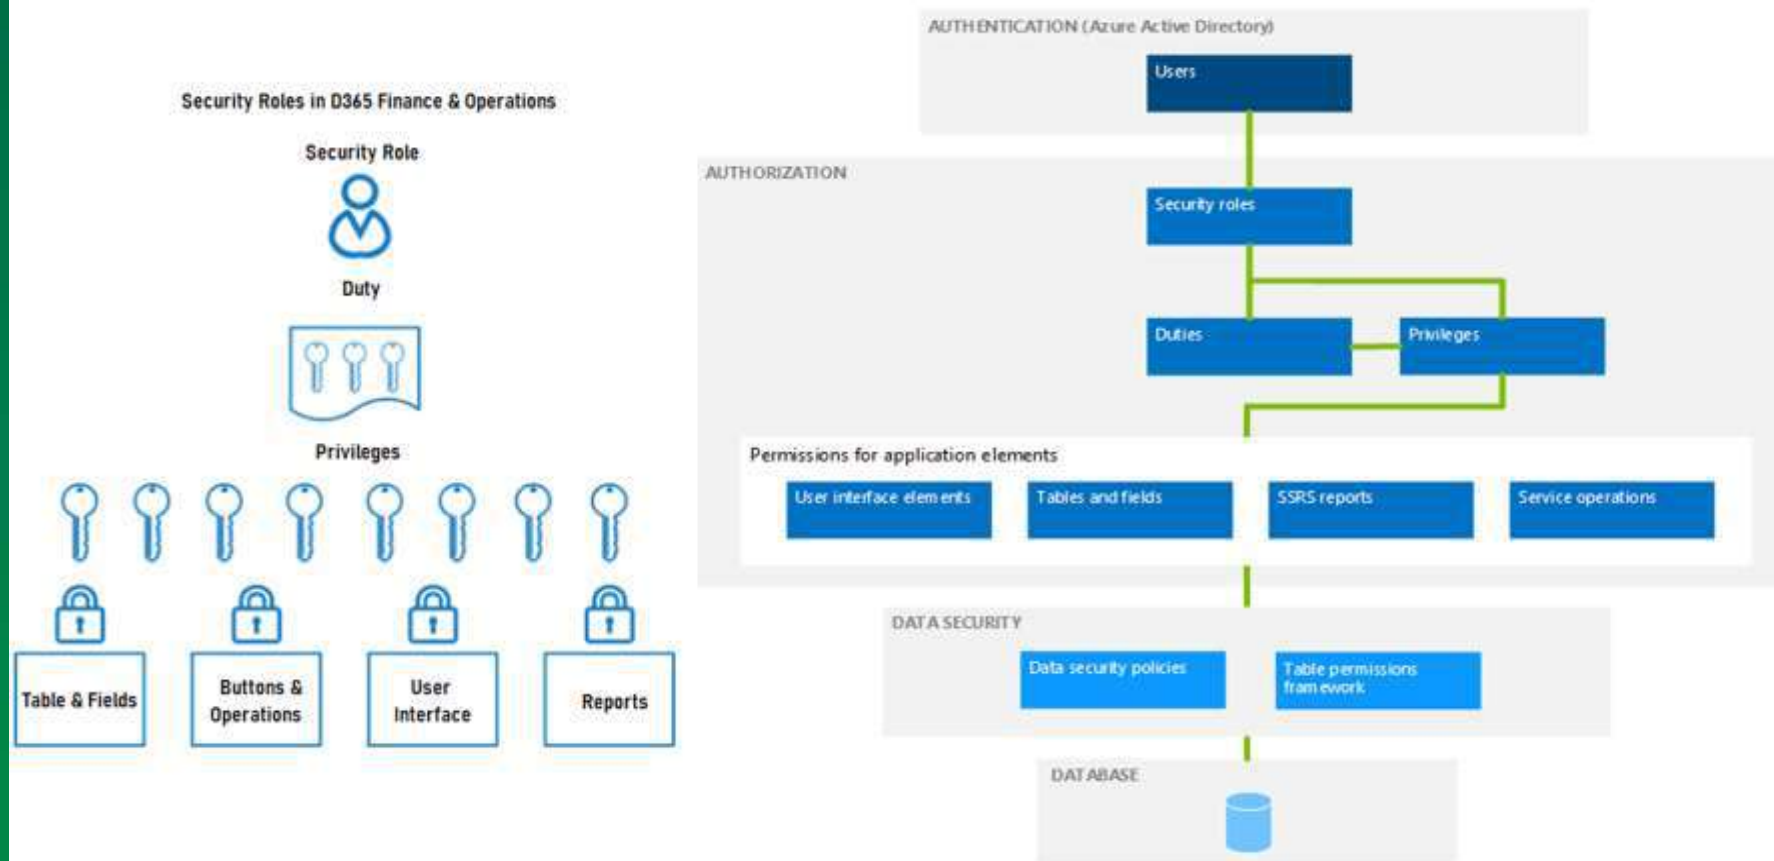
Security Roles in D365 Finance & Operations

Security Role

Duty

Privileges

Table & Fields

Buttons & Operations

User Interface

Reports

AUTHENTICATION (Azure Active Directory)

Users

AUTHORIZATION

Security roles

Duties

Privileges

Permissions for application elements

User interface elements

Tables and fields

SSRS reports

Service operations

DATA SECURITY

Data security policies

Table permissions framework

DATABASE